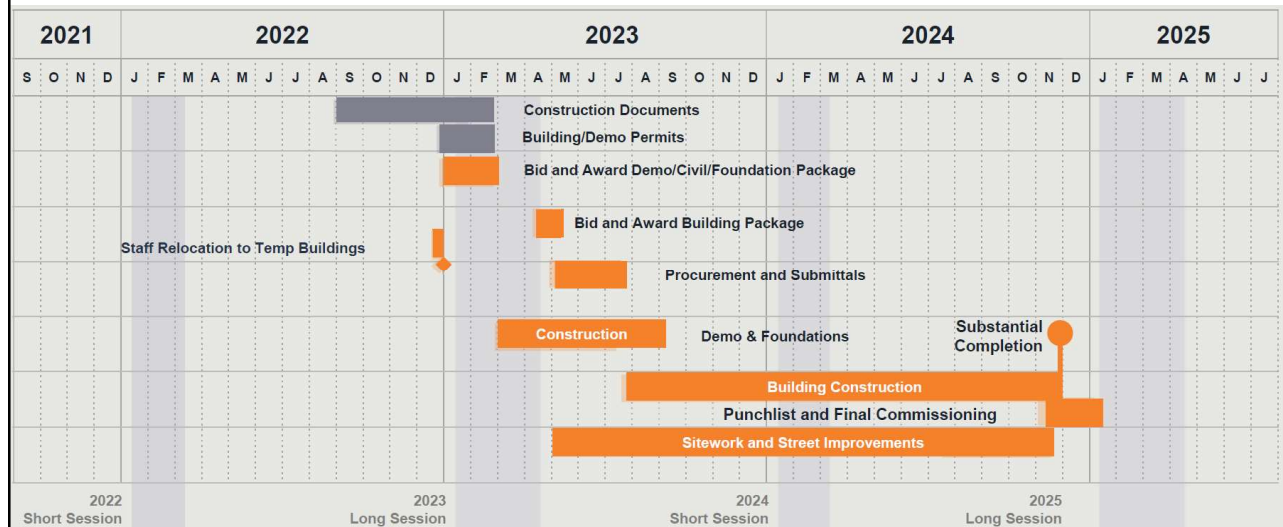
| 2021 | 2022 | 2023 | 2024 | 2025 |
|---|---|---|---|---|
| S O N D | J F M A M J J A S O N D | J F M A M J J A S O N D | J F M A M J J A S O N D | J F M A M J J |

Construction Documents

Building/Demo Permits

Bid and Award Demo/Civil/Foundation Package

Bid and Award Building Package

Staff Relocation to Temp Buildings

Procurement and Submittals

Construction

Demo & Foundations

Substantial Completion

Building Construction

Punchlist and Final Commissioning

Sitework and Street Improvements

2022 Short Session

2023 Long Session

2024 Short Session

2025 Long Session